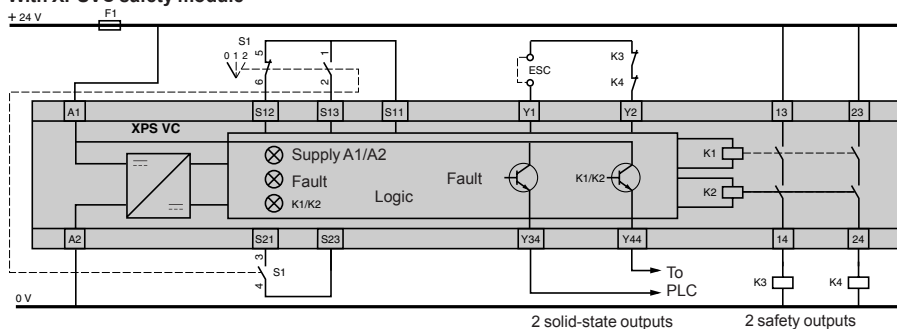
With XPS VC safety module

+ 24 V

F1

S1
0 1 2

5
6
1
2

ESC

K3
K4

A1
S12
S13
S11
Y1
Y2
13
23

XPS VC

Supply A1/A2
Fault
K1/K2
Logic
Fault
K1/K2
K1
K2

A2
S21
S23
Y34
Y44
14
24

3
4
S1

To
PLC

K3
K4

0 V

2 solid-state outputs
2 safety outputs